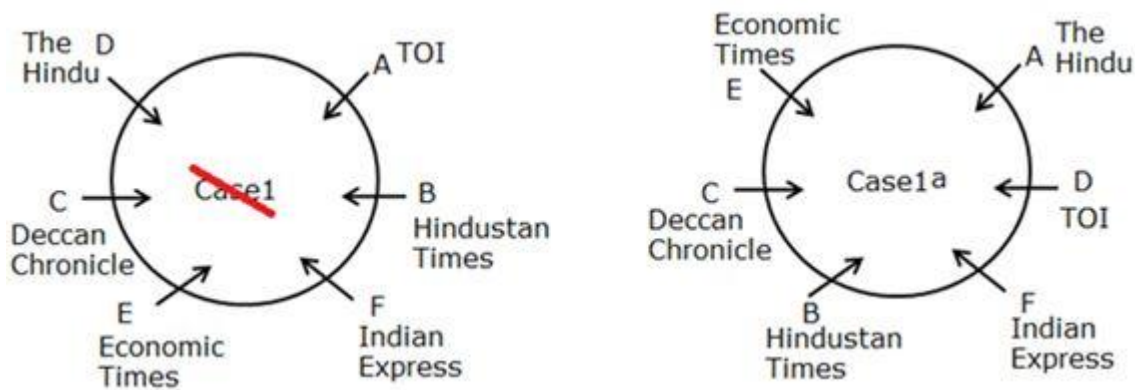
The Hindu D

A TOI

C Deccan Chronicle

Case1

B Hindustan Times

E Economic Times

F Indian Express

Economic Times E

A The Hindu

C Deccan Chronicle

Case1a

D TOI

B Hindustan Times

F Indian Express